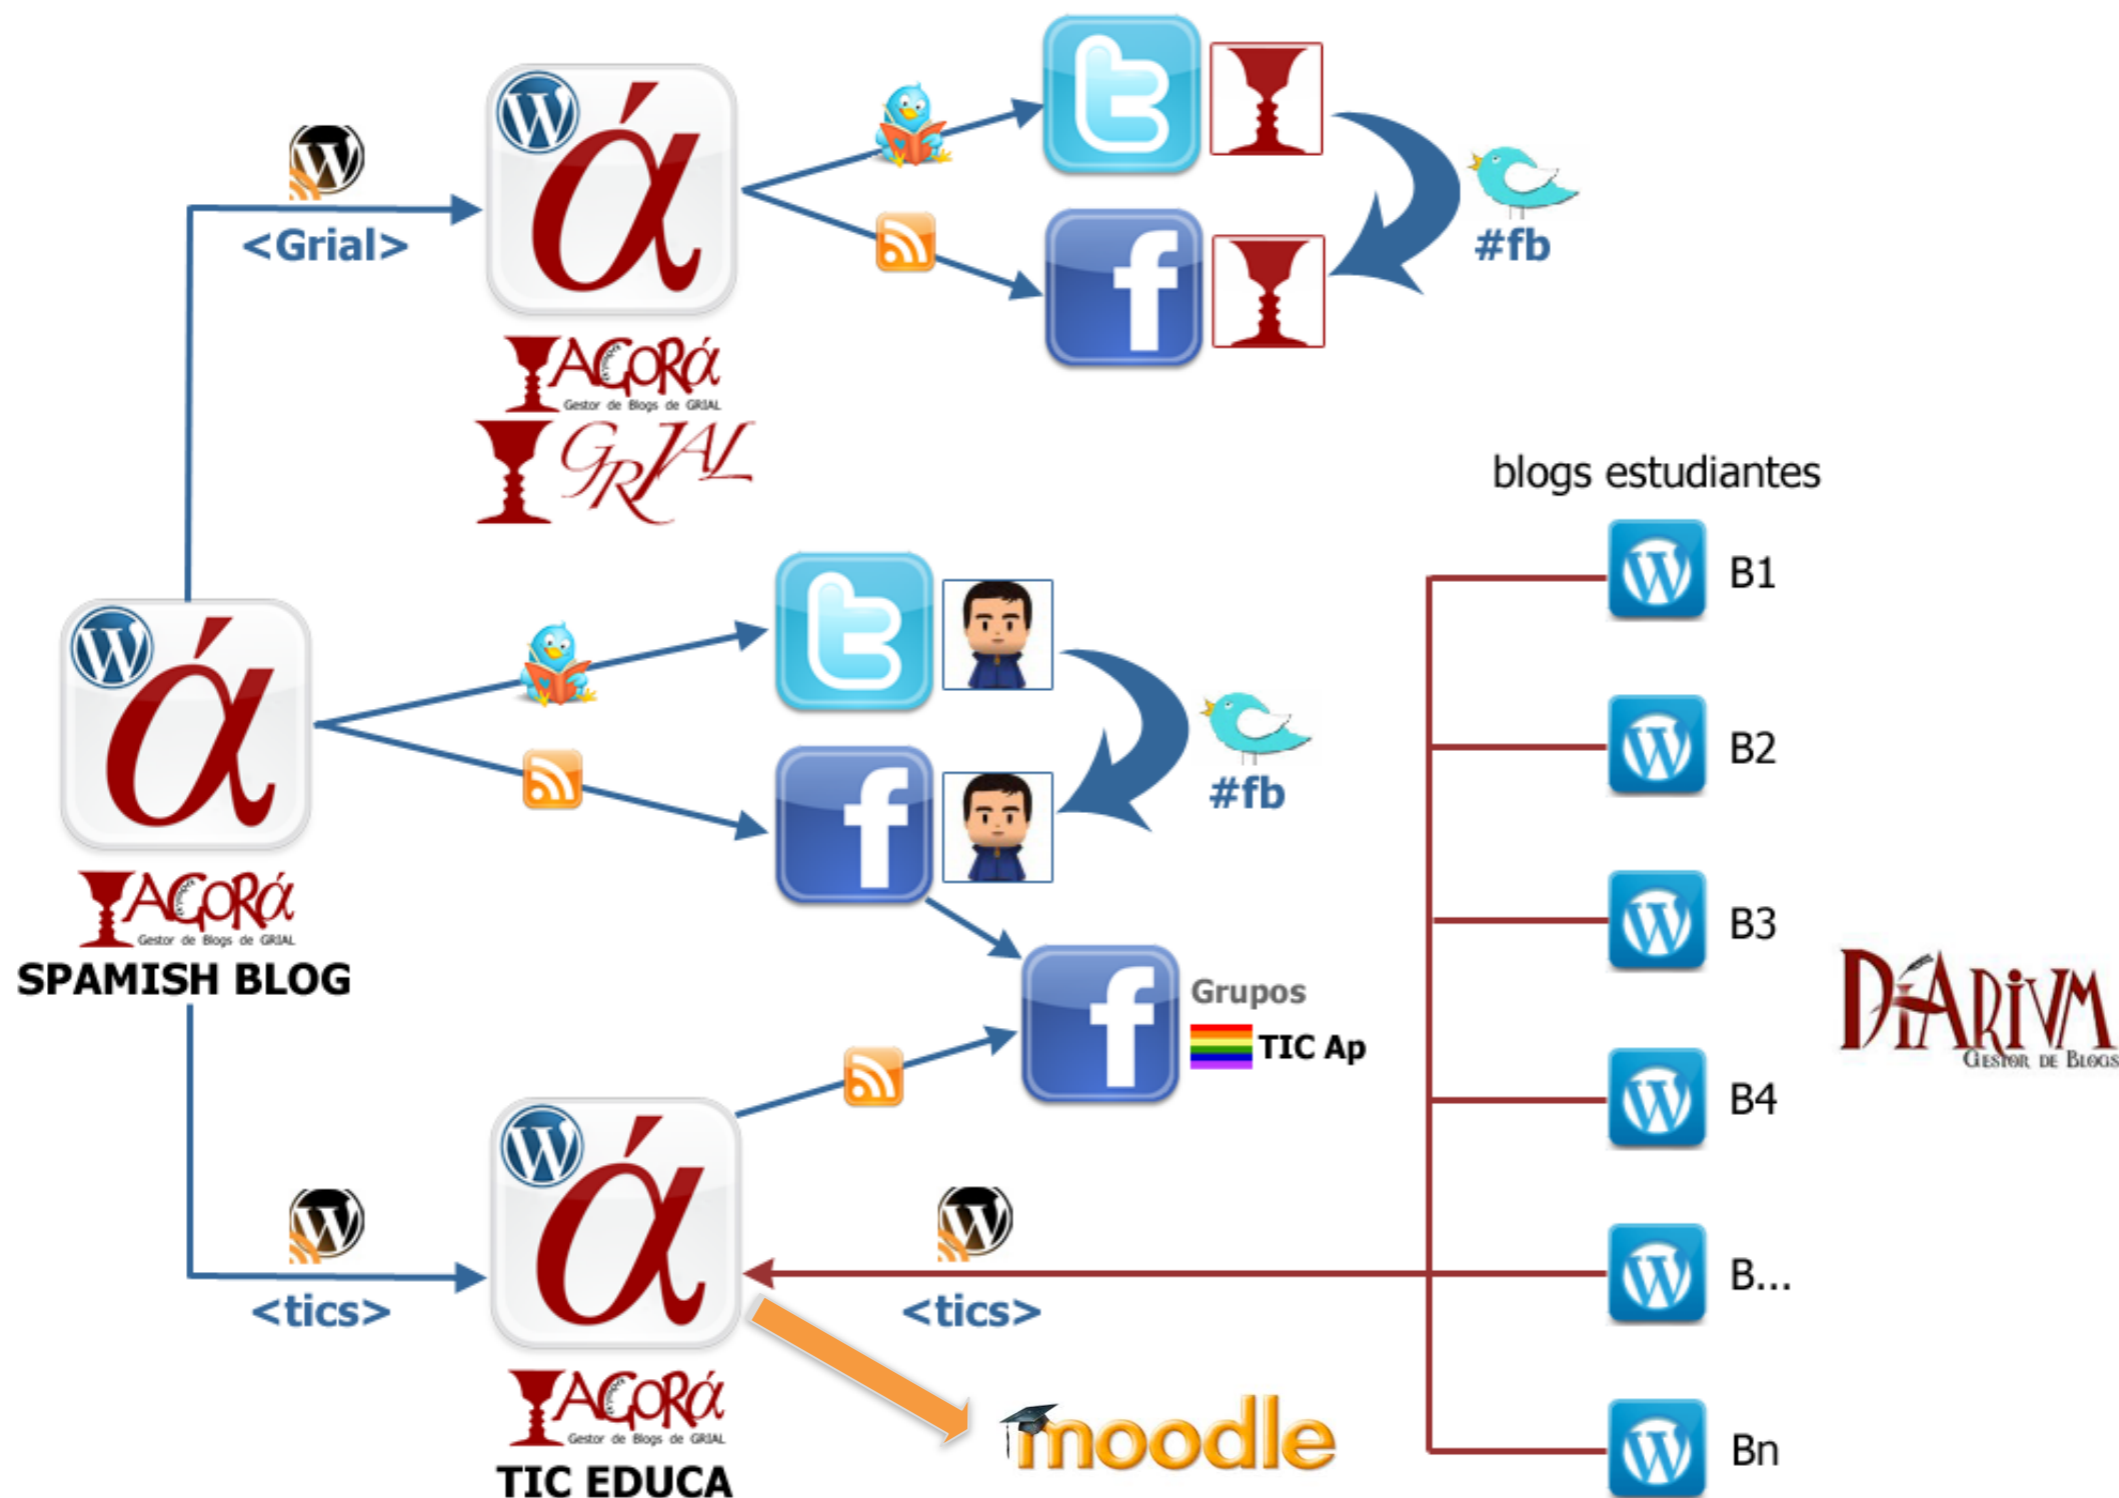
<Grial>

AGORÁ
Gestor de Blogs de GRIAL

GRIAL

#fb

blogs estudiantes

B1

B2

B3

B4

B...

Bn

#fb

AGORÁ
Gestor de Blogs de GRIAL
SPAMISH BLOG

Grupos
TIC Ap

DIARIVM
GESTOR DE BLOGS

<tics>

<tics>

AGORÁ
Gestor de Blogs de GRIAL
TIC EDUCA

moodle